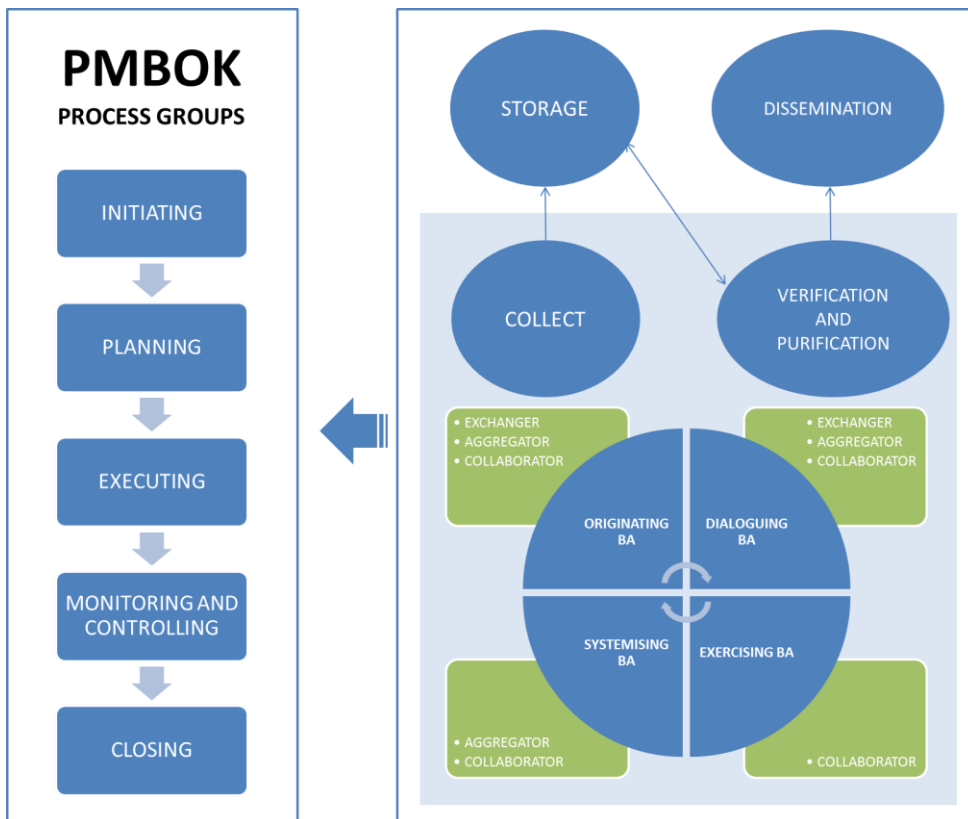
PMBOK
PROCESS GROUPS

INITIATING

PLANNING

EXECUTING

MONITORING AND CONTROLLING

CLOSING

STORAGE

DISSEMINATION

COLLECT

VERIFICATION AND PURIFICATION

• EXCHANGER
• AGGREGATOR
• COLLABORATOR

• EXCHANGER
• AGGREGATOR
• COLLABORATOR

ORIGINATING BA

DIALOGUING BA

SYSTEMISING BA

EXERCISING BA

• AGGREGATOR
• COLLABORATOR

• COLLABORATOR